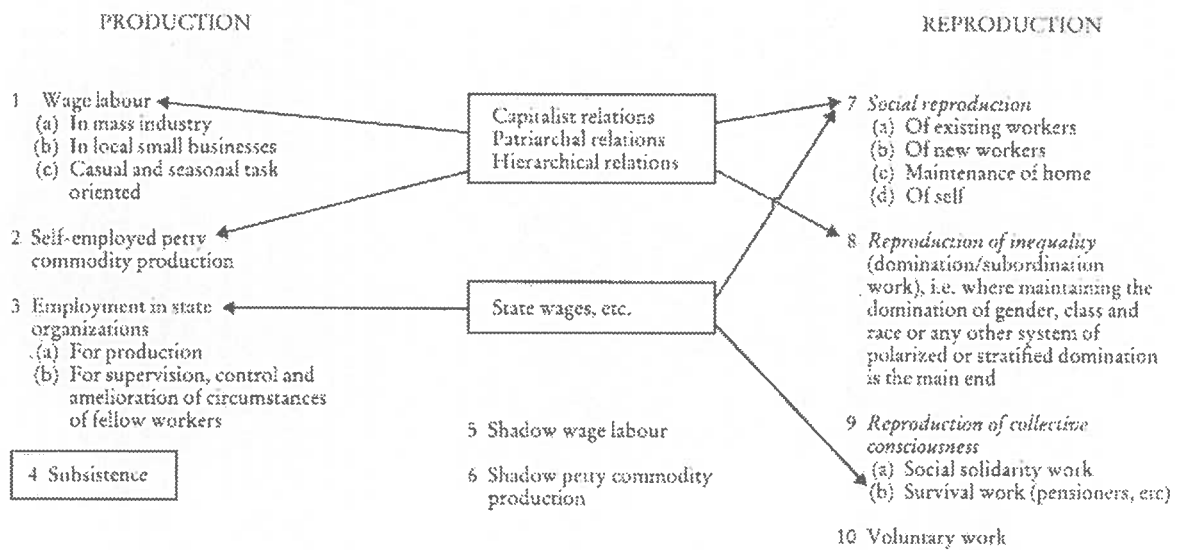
PRODUCTION

REPRODUCTION

1 Wage labour
(a) In mass industry
(b) In local small businesses
(c) Casual and seasonal task oriented

2 Self-employed petty commodity production

3 Employment in state organizations
(a) For production
(b) For supervision, control and amelioration of circumstances of fellow workers

4 Subsistence

Capitalist relations
Patriarchal relations
Hierarchical relations

State wages, etc.

5 Shadow wage labour

6 Shadow petty commodity production

7 *Social reproduction*
(a) Of existing workers
(b) Of new workers
(c) Maintenance of home
(d) Of self

8 *Reproduction of inequality* (domination/subordination work), i.e. where maintaining the domination of gender, class and race or any other system of polarized or stratified domination is the main end

9 *Reproduction of collective consciousness*
(a) Social solidarity work
(b) Survival work (pensioners, etc)

10 Voluntary work